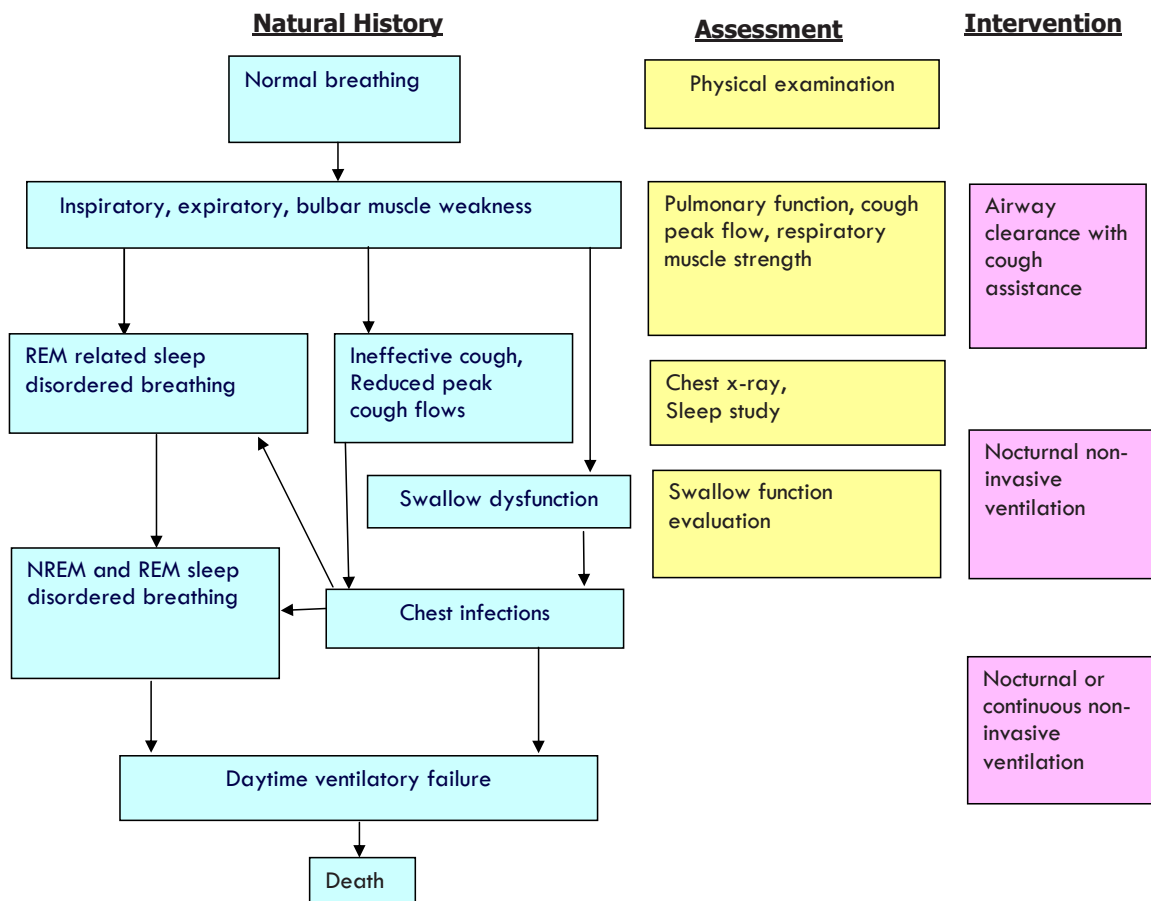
Natural History

Assessment

Intervention

Normal breathing

Physical examination

Inspiratory, expiratory, bulbar muscle weakness

Pulmonary function, cough peak flow, respiratory muscle strength

Airway clearance with cough assistance

REM related sleep disordered breathing

Ineffective cough, Reduced peak cough flows

Chest x-ray, Sleep study

Nocturnal non-invasive ventilation

Swallow dysfunction

Swallow function evaluation

NREM and REM sleep disordered breathing

Chest infections

Nocturnal or continuous non-invasive ventilation

Daytime ventilatory failure

Death